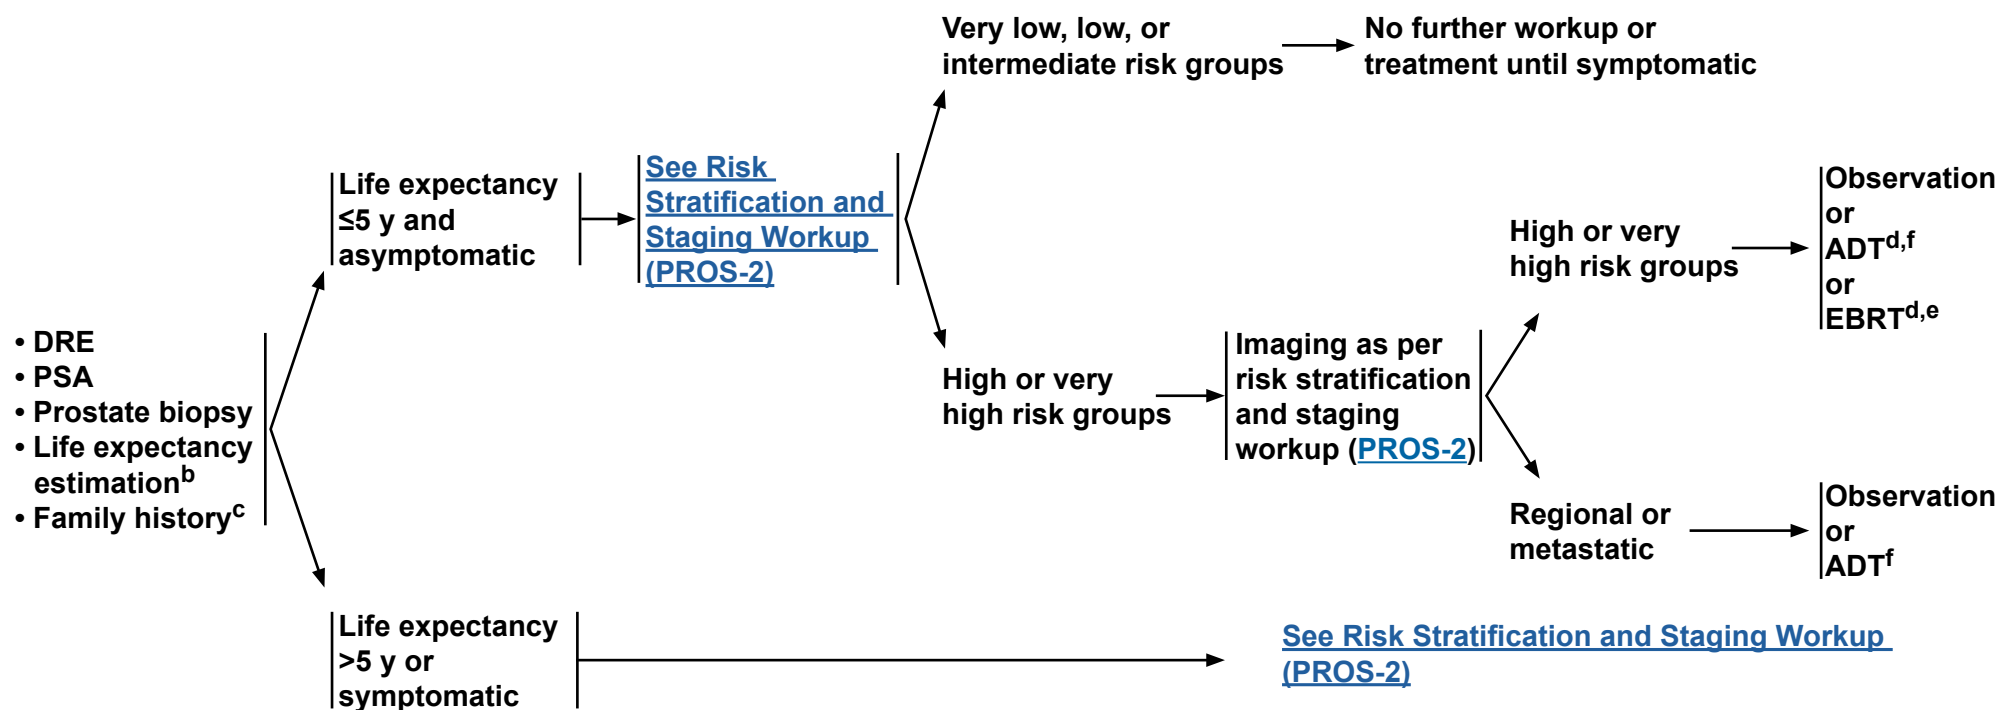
• DRE
• PSA
• Prostate biopsy
• Life expectancy estimation$^{b}$
• Family history$^{c}$

Life expectancy ≤5 y and asymptomatic

See Risk Stratification and Staging Workup (PROS-2)

Very low, low, or intermediate risk groups

No further workup or treatment until symptomatic

High or very high risk groups

Imaging as per risk stratification and staging workup (PROS-2)

High or very high risk groups

Observation or ADT$^{d,f}$ or EBRT$^{d,e}$

Regional or metastatic

Observation or ADT$^{f}$

Life expectancy >5 y or symptomatic

See Risk Stratification and Staging Workup (PROS-2)